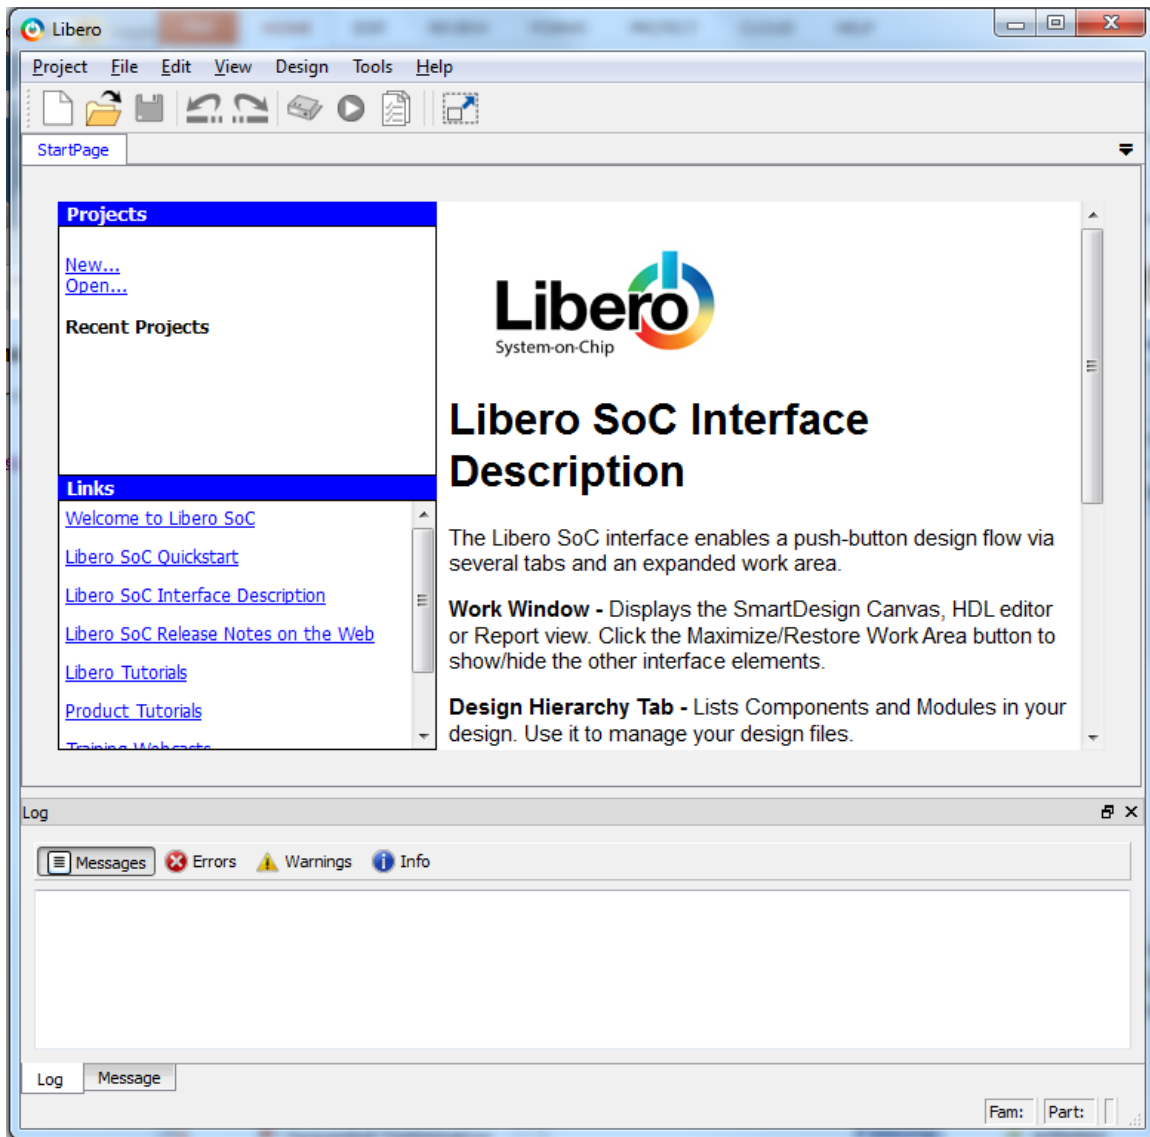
Libero

Project File Edit View Design Tools Help

StartPage

Projects

New...
Open...

Recent Projects

Links

Welcome to Libero SoC

Libero SoC Quickstart

Libero SoC Interface Description

Libero SoC Release Notes on the Web

Libero Tutorials

Product Tutorials

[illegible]

Libero
System-on-Chip

Libero SoC Interface Description

The Libero SoC interface enables a push-button design flow via several tabs and an expanded work area.

Work Window - Displays the SmartDesign Canvas, HDL editor or Report view. Click the Maximize/Restore Work Area button to show/hide the other interface elements.

Design Hierarchy Tab - Lists Components and Modules in your design. Use it to manage your design files.

Log

Messages Errors Warnings Info

Log Message

Fam: Part: